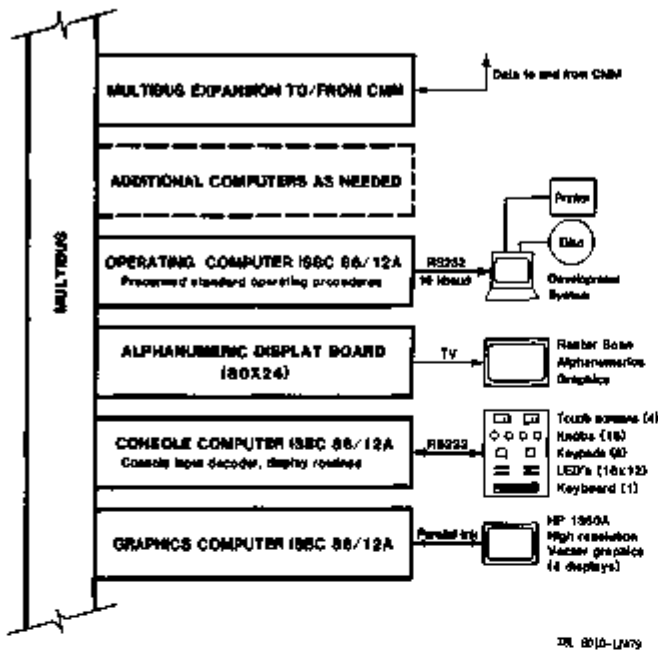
MULTIBUS

MULTIBUS EXPANSION TO/FROM CMM

Data to and from CMM

ADDITIONAL COMPUTERS AS NEEDED

OPERATING COMPUTER ISBC 86/12A
Preserved standard operating procedures

RS232
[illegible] kbaud

Printer

Disc

Development System

ALPHANUMERIC DISPLAT BOARD (80X24)

TV

Raster Scan Alphanumerics Graphics

CONSOLE COMPUTER ISBC 86/12A
Console input decoder, display routines

RS232

Touch screens (4)
Knobs (16)
Keypads (8)
LED's (16x12)
Keyboard (1)

GRAPHICS COMPUTER ISBC 86/12A

Parallel link

HP 1350A
High resolution
Vector graphics
(4 displays)

XBL 8010-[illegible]